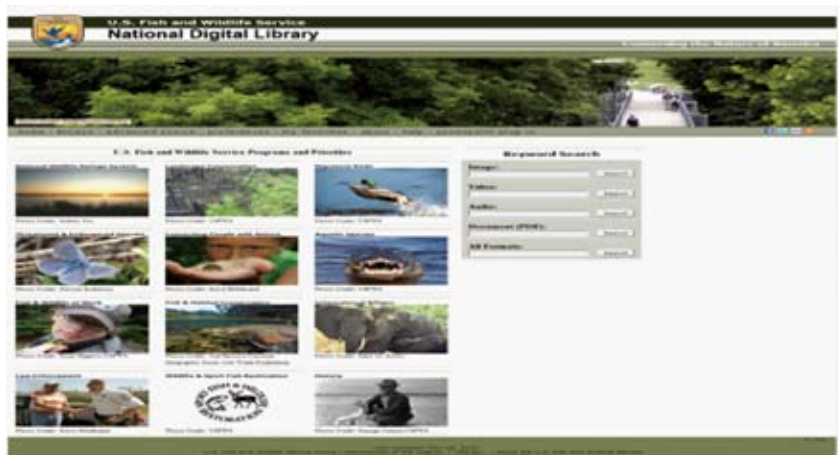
U.S. Fish and Wildlife Service
National Digital Library

U.S. Fish and Wildlife Service Programs and Priorities

Keyword Search

Image:
Search

Video:
Search

Audio:
Search

Document (PDF):
Search

All Formats:
Search

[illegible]